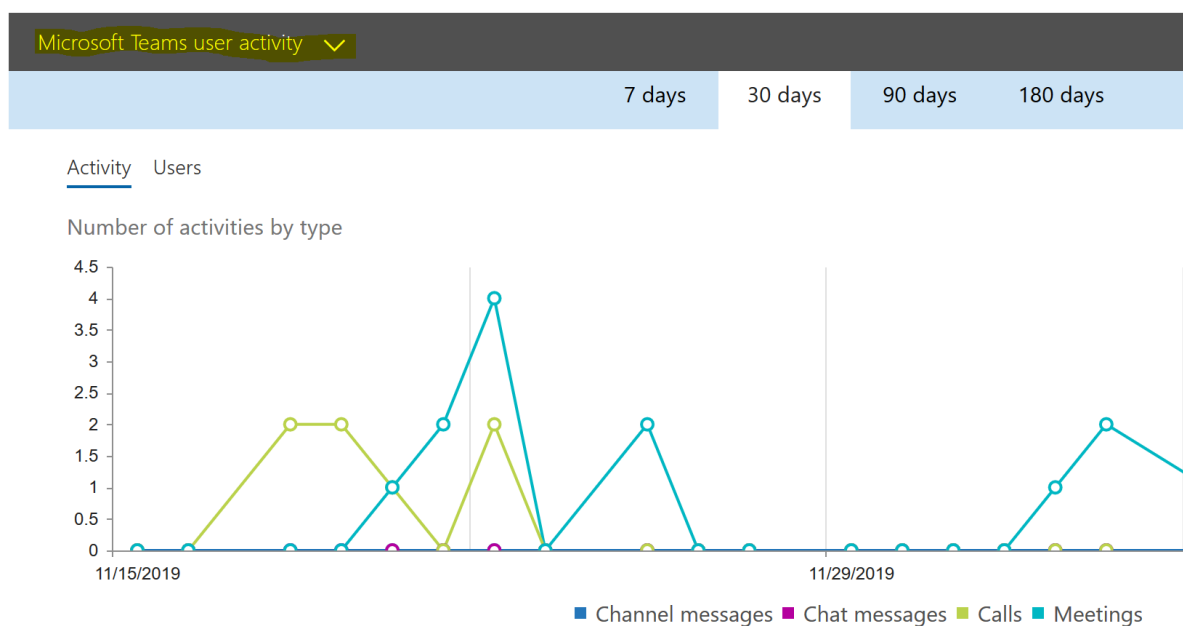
Microsoft Teams user activity

7 days 30 days 90 days 180 days

Activity Users

Number of activities by type

4.5
4
3.5
3
2.5
2
1.5
1
0.5
0

11/15/2019 11/29/2019

Channel messages Chat messages Calls Meetings